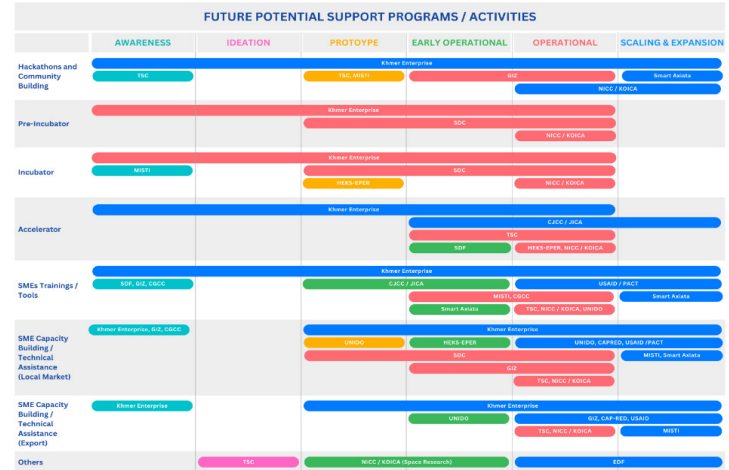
FUTURE POTENTIAL SUPPORT PROGRAMS / ACTIVITIES

| | AWARENESS | IDEATION | PROTOTYPE | EARLY OPERATIONAL | OPERATIONAL | SCALING & EXPANSION |
|---|---|---|---|---|---|---|
| Hackathons and Community Building | Khmer Enterprise; TSC | | TSC, MISTI | GIZ; NICC / KOICA | | Smart Axiata |
| Pre-Incubator | Khmer Enterprise | | SDC | | NICC / KOICA | |
| Incubator | Khmer Enterprise; MISTI | | SDC; HEKS-EPER | | NICC / KOICA | |
| Accelerator | Khmer Enterprise | | | CJCC / JICA; TSC; SDF | HEKS-EPER, NICC / KOICA | |
| SMEs Trainings / Tools | Khmer Enterprise; SDF, GIZ, CGCC | | CJCC / JICA | MISTI, CGCC; Smart Axiata | USAID / PACT; TSC, NICC / KOICA, UNIDO | Smart Axiata |
| SME Capacity Building / Technical Assistance (Local Market) | Khmer Enterprise, GIZ, CGCC | | Khmer Enterprise; UNIDO; SDC | HEKS-EPER; GIZ | UNIDO, CAPRED, USAID /PACT; TSC, NICC / KOICA | MISTI, Smart Axiata |
| SME Capacity Building / Technical Assistance (Export) | Khmer Enterprise | | Khmer Enterprise | UNIDO | GIZ, CAP-RED, USAID; TSC, NICC / KOICA | MISTI |
| Others | | TSC | NICC / KOICA (Space Research) | | EDF | |